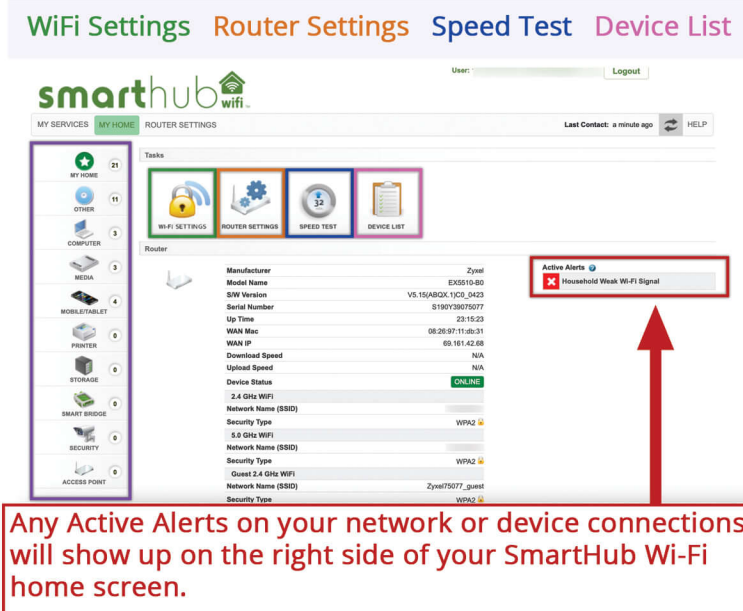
WiFi Settings Router Settings Speed Test Device List

smarthub wifi

User: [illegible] Logout

MY SERVICES MY HOME ROUTER SETTINGS

Last Contact: a minute ago HELP

MY HOME 21
OTHER 11
COMPUTER 3
MEDIA 3
MOBILE/TABLET 4
PRINTER 0
STORAGE 0
SMART BRIDGE 0
SECURITY 0
ACCESS POINT 0

Tasks

WI-FI SETTINGS ROUTER SETTINGS 32 SPEED TEST DEVICE LIST

Router

| | |
|---|---|
| Manufacturer | Zyxel |
| Model Name | EX5510-B0 |
| S/W Version | V5.15(ABQX.1)C0_0423 |
| Serial Number | S190Y39075077 |
| Up Time | 23:15:23 |
| WAN Mac | 08:26:97:11:db:31 |
| WAN IP | 69.161.42.68 |
| Download Speed | N/A |
| Upload Speed | N/A |
| Device Status | ONLINE |
| 2.4 GHz WiFi | |
| Network Name (SSID) | |
| Security Type | WPA2 |
| 5.0 GHz WiFi | |
| Network Name (SSID) | |
| Security Type | WPA2 |
| Guest 2.4 GHz WiFi | |
| Network Name (SSID) | Zyxel75077_guest |
| Security Type | WPA2 |

Active Alerts
Household Weak Wi-Fi Signal

Any Active Alerts on your network or device connections will show up on the right side of your SmartHub Wi-Fi home screen.